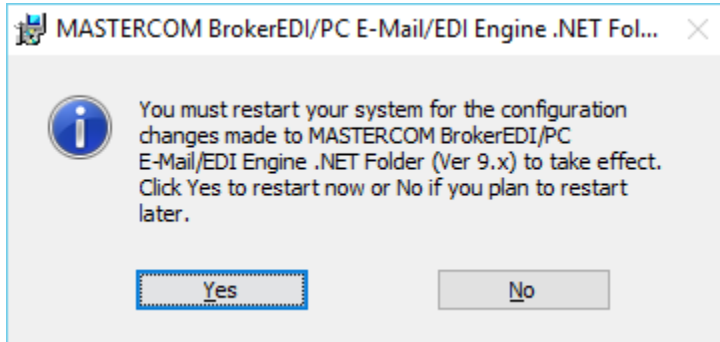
MASTERCOM BrokerEDI/PC E-Mail/EDI Engine .NET Fol...

You must restart your system for the configuration changes made to MASTERCOM BrokerEDI/PC E-Mail/EDI Engine .NET Folder (Ver 9.x) to take effect. Click Yes to restart now or No if you plan to restart later.

Yes

No